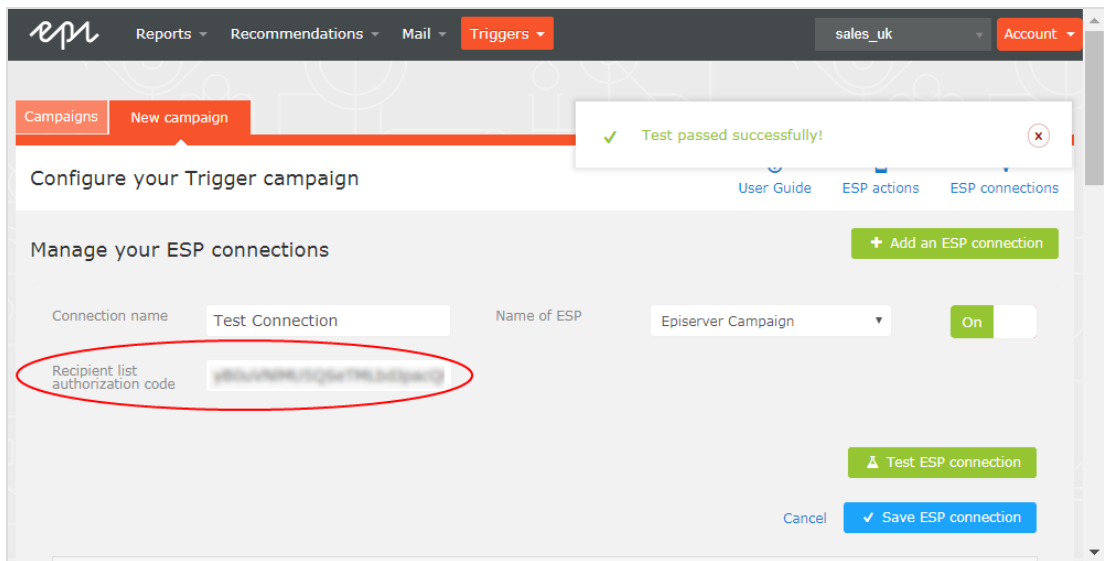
epi

Reports
Recommendations
Mail
Triggers
sales_uk
Account

Campaigns
New campaign

✓ Test passed successfully!

Configure your Trigger campaign

User Guide
ESP actions
ESP connections

Manage your ESP connections

+ Add an ESP connection

Connection name
Test Connection
Name of ESP
Episerver Campaign
On

Recipient list authorization code
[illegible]

Test ESP connection

Cancel
✓ Save ESP connection